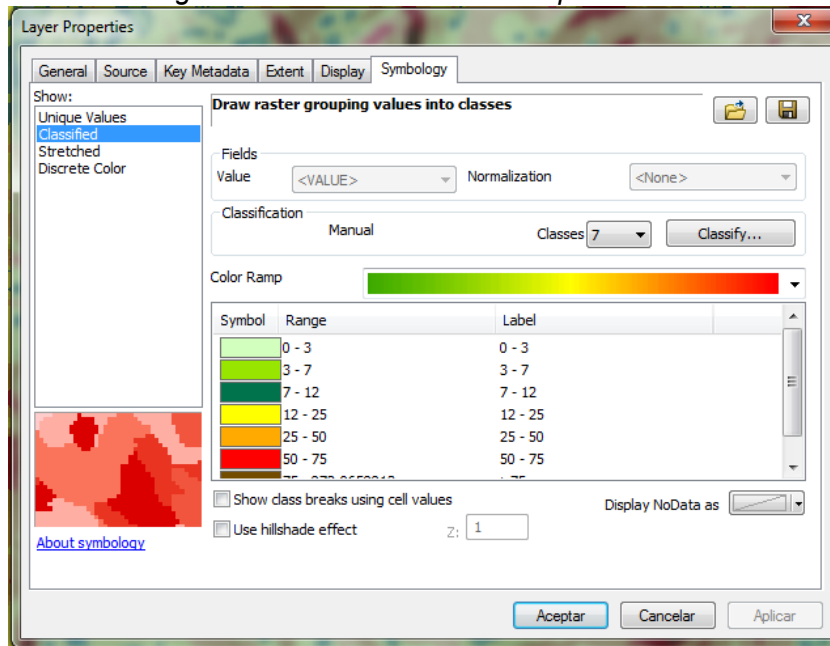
Layer Properties

General | Source | Key Metadata | Extent | Display | Symbology

Show:
Unique Values
Classified
Stretched
Discrete Color

Draw raster grouping values into classes

Fields
Value <VALUE>
Normalization <None>

Classification
Manual
Classes 7
Classify...

Color Ramp

| Symbol | Range | Label |
|---|---|---|
| | 0 - 3 | 0 - 3 |
| | 3 - 7 | 3 - 7 |
| | 7 - 12 | 7 - 12 |
| | 12 - 25 | 12 - 25 |
| | 25 - 50 | 25 - 50 |
| | 50 - 75 | 50 - 75 |
| | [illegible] | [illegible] |

Show class breaks using cell values
Use hillshade effect
Z: 1
Display NoData as

About symbology

Aceptar
Cancelar
Aplicar